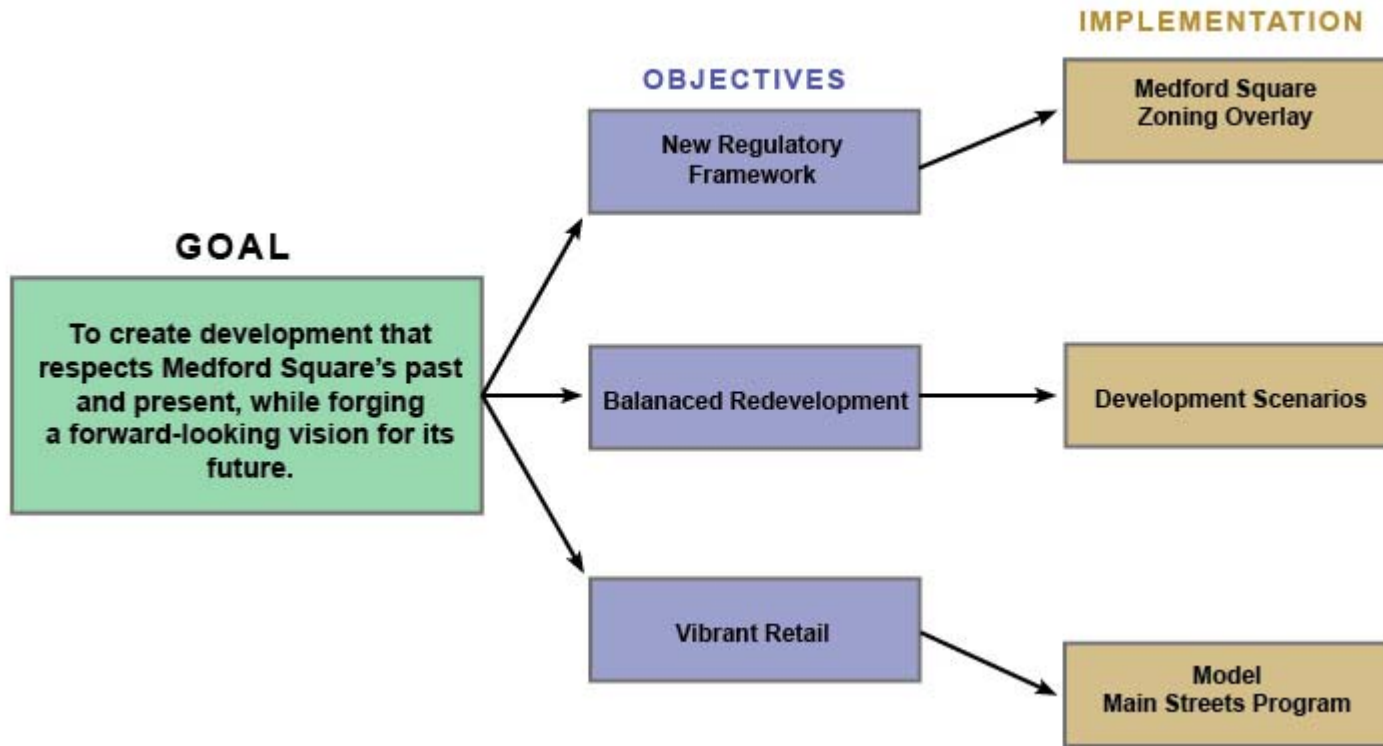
GOAL

To create development that respects Medford Square's past and present, while forging a forward-looking vision for its future.

OBJECTIVES

New Regulatory Framework

Balanaced Redevelopment

Vibrant Retail

IMPLEMENTATION

Medford Square Zoning Overlay

Development Scenarios

Model Main Streets Program